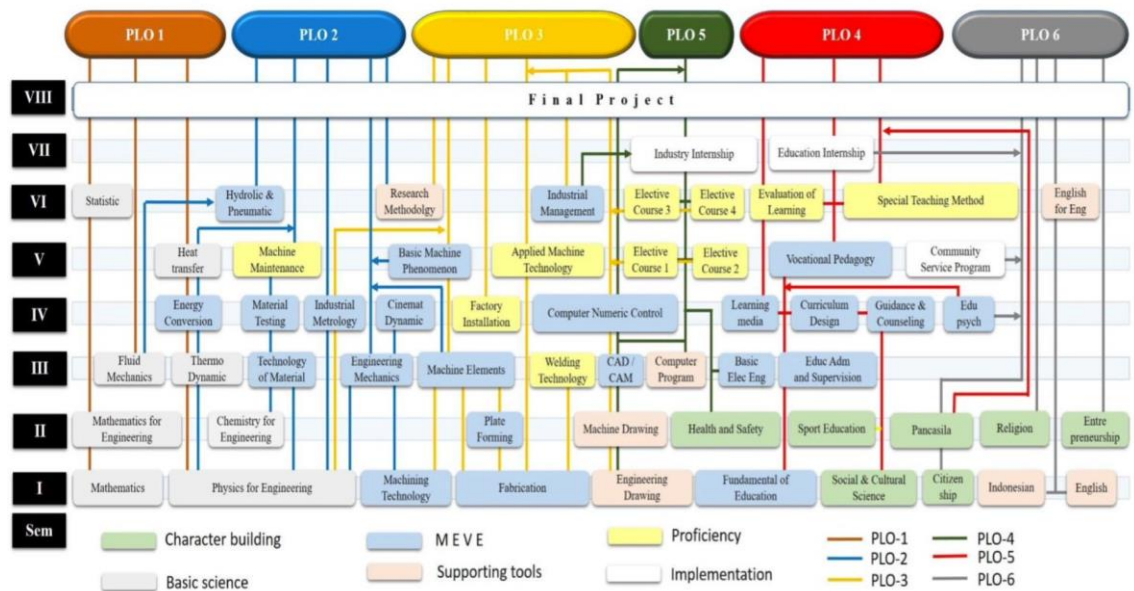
PLO 1
PLO 2
PLO 3
PLO 5
PLO 4
PLO 6

VIII
Final Project

VII
Industry Internship
Education Internship

VI
Statistic
Hydrolic & Pneumatic
Research Methodolgy
Industrial Management
Elective Course 3
Elective Course 4
Evaluation of Learning
Special Teaching Method
English for Eng

V
Heat transfer
Machine Maintenance
Basic Machine Phenomenon
Applied Machine Technology
Elective Course 1
Elective Course 2
Vocational Pedagogy
Community Service Program

IV
Energy Conversion
Material Testing
Industrial Metrology
Cinemat Dynamic
Factory Installation
Computer Numeric Control
Learning media
Curriculum Design
Guidance & Counseling
Edu psych

III
Fluid Mechanics
Thermo Dynamic
Technology of Material
Engineering Mechanics
Machine Elements
Welding Technology
CAD / CAM
Computer Program
Basic Elec Eng
Educ Adm and Supervision

II
Mathematics for Engineering
Chemistry for Engineering
Plate Forming
Machine Drawing
Health and Safety
Sport Education
Pancasila
Religion
Entre preneurship

I
Mathematics
Physics for Engineering
Machining Technology
Fabrication
Engineering Drawing
Fundamental of Education
Social & Cultural Science
Citizen ship
Indonesian
English

Sem

Character building
Basic science
M E V E
Supporting tools
Proficiency
Implementation
PLO-1
PLO-2
PLO-3
PLO-4
PLO-5
PLO-6